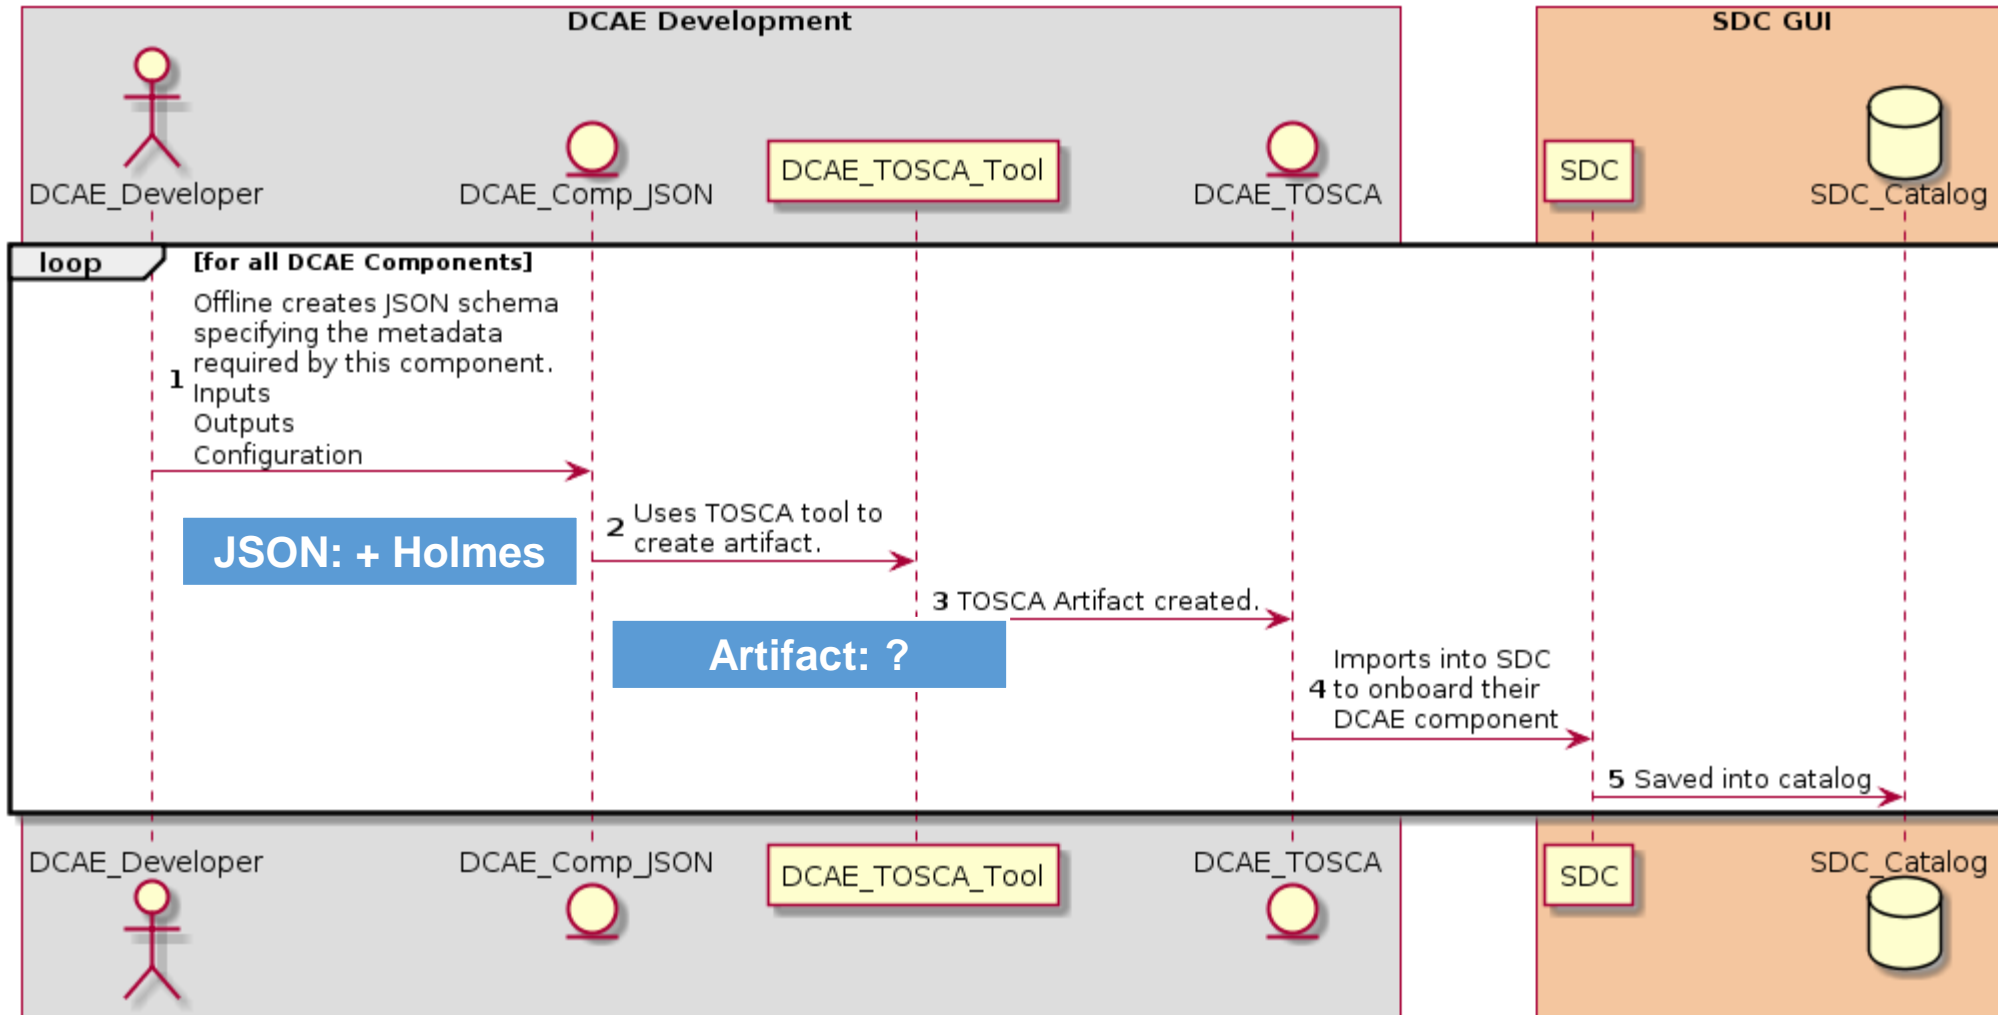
DCAE Development

SDC GUI

DCAE_Developer

DCAE_Comp_JSON

DCAE_TOSCA_Tool

DCAE_TOSCA

SDC

SDC_Catalog

loop [for all DCAE Components]

1 Offline creates JSON schema specifying the metadata required by this component.
Inputs
Outputs
Configuration

JSON: + Holmes

2 Uses TOSCA tool to create artifact.

3 TOSCA Artifact created.

Artifact: ?

4 Imports into SDC to onboard their DCAE component

5 Saved into catalog

DCAE_Developer

DCAE_Comp_JSON

DCAE_TOSCA_Tool

DCAE_TOSCA

SDC

SDC_Catalog